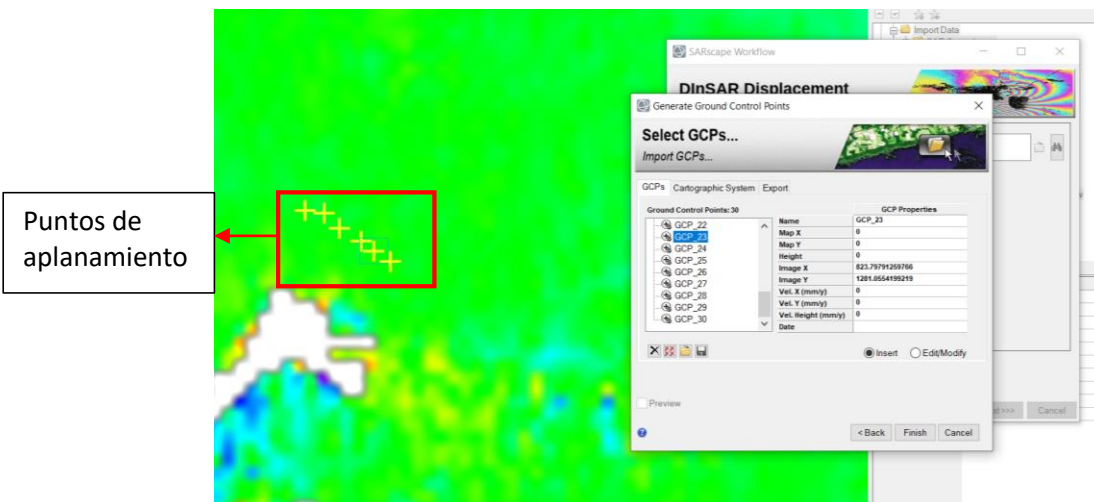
Puntos de aplanamiento

Import Data

SARscape Workflow

DInSAR Displacement

Generate Ground Control Points

Select GCPs...

Import GCPs...

GCPs | Cartographic System | Export

Ground Control Points: 30

GCP_22
GCP_23
GCP_24
GCP_25
GCP_26
GCP_27
GCP_28
GCP_29
GCP_30

| GCP Properties | |
|---|---|
| Name | GCP_23 |
| Map X | 0 |
| Map Y | 0 |
| Height | 0 |
| Image X | 823.79791259766 |
| Image Y | 1201.0554199219 |
| Vel. X (mm/y) | 0 |
| Vel. Y (mm/y) | 0 |
| Vel. Height (mm/y) | 0 |
| Date | |

Insert Edit/Modify

Preview

<Back Finish Cancel

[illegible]d>>> Cancel